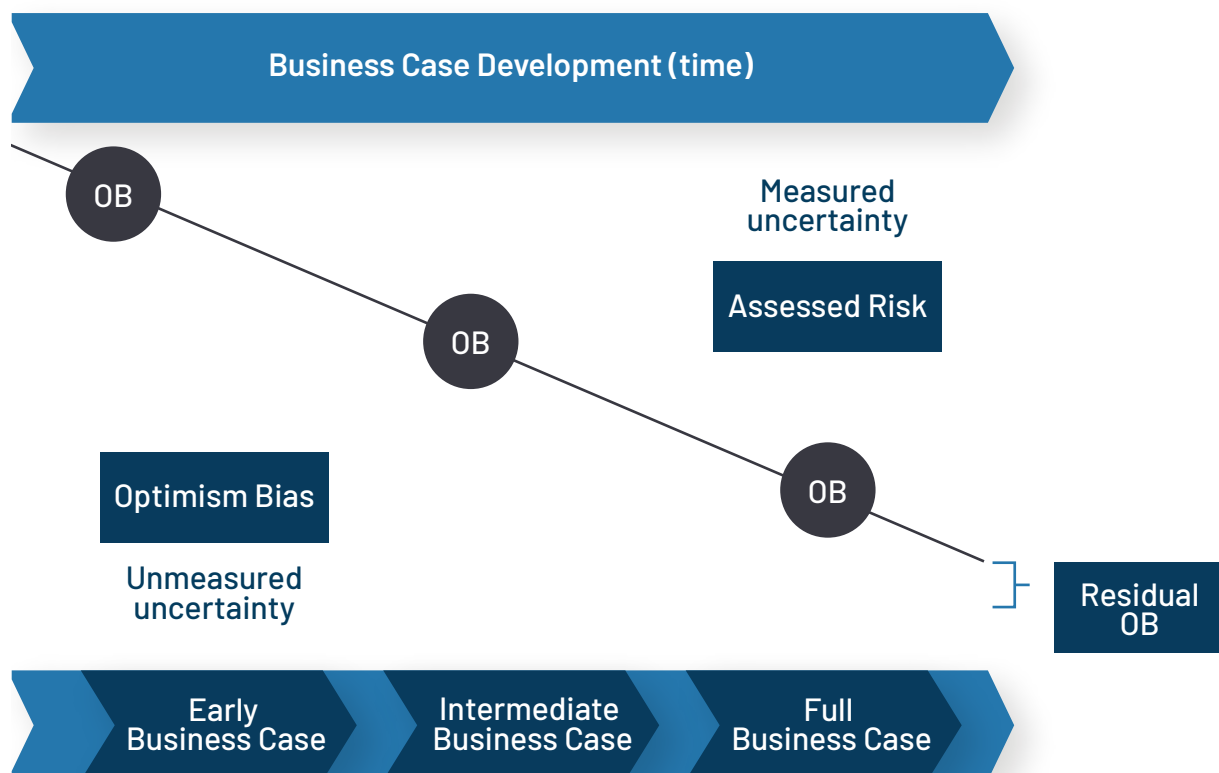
Business Case Development (time)

OB

Measured uncertainty

Assessed Risk

OB

OB

Optimism Bias

Unmeasured uncertainty

Residual OB

Early Business Case

Intermediate Business Case

Full Business Case